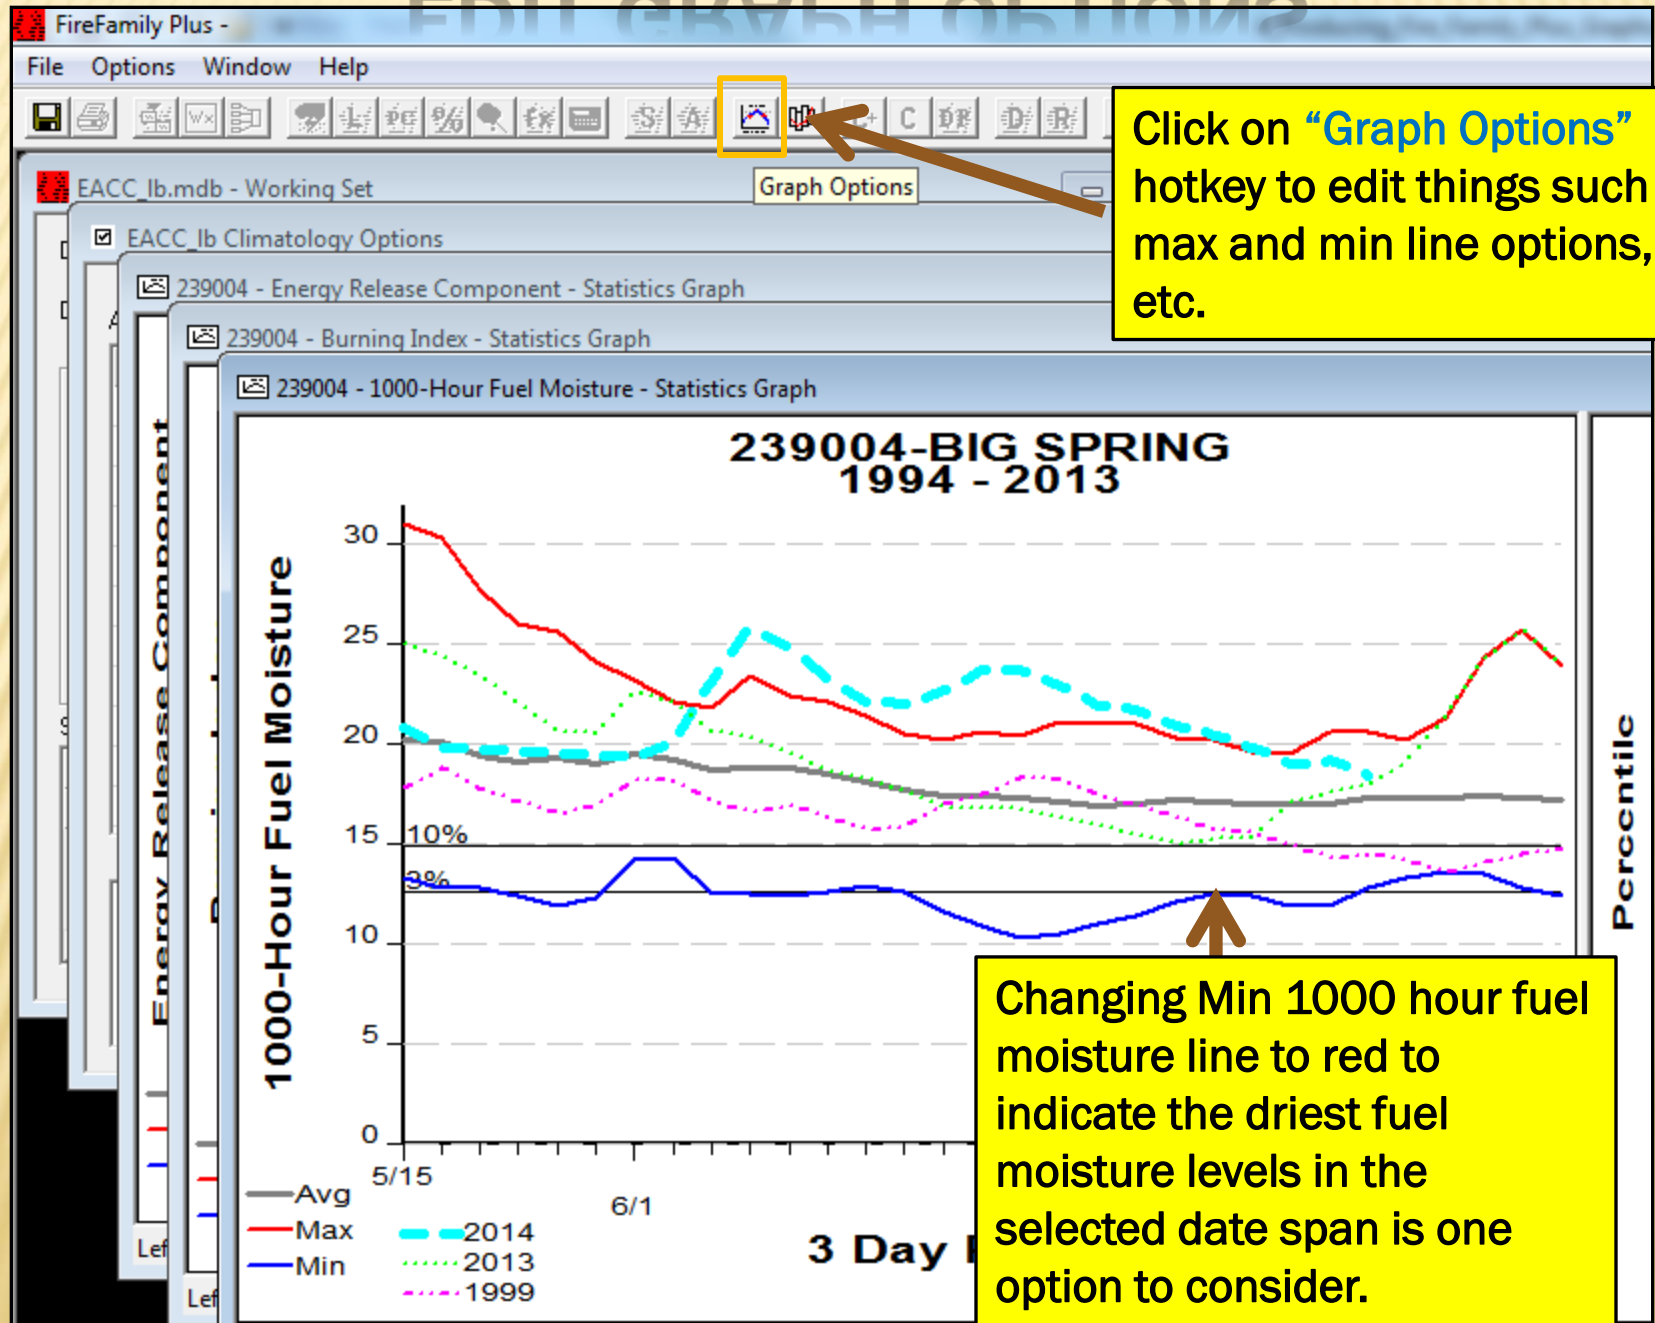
FireFamily Plus -

File Options Window Help

Graph Options

Click on "Graph Options" hotkey to edit things such max and min line options, etc.

EACC_lb.mdb - Working Set

EACC_lb Climatology Options

239004 - Energy Release Component - Statistics Graph

239004 - Burning Index - Statistics Graph

239004 - 1000-Hour Fuel Moisture - Statistics Graph

239004-BIG SPRING
1994 - 2013

1000-Hour Fuel Moisture

30
25
20
15
10
5
0

10%
3%

5/15
6/1

Avg
Max
Min

2014
2013
1999

3 Day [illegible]

Percentile

Energy Release Component

Lef
Lef

Changing Min 1000 hour fuel moisture line to red to indicate the driest fuel moisture levels in the selected date span is one option to consider.